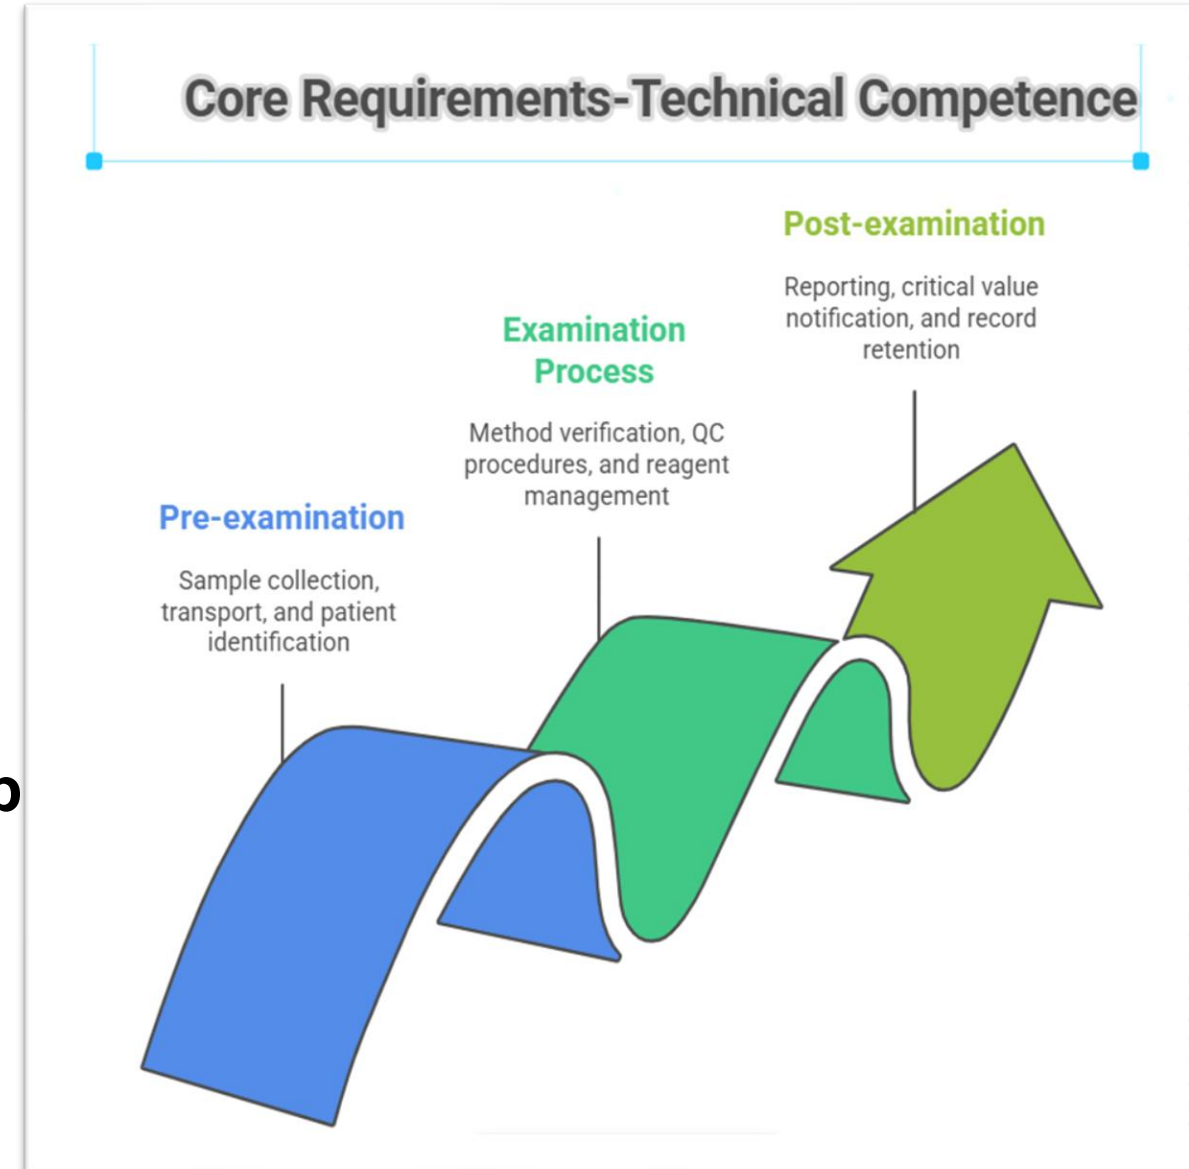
Core Requirements-Technical Competence

Post-examination

Reporting, critical value notification, and record retention

Examination Process

Method verification, QC procedures, and reagent management

Pre-examination

Sample collection, transport, and patient identification

p